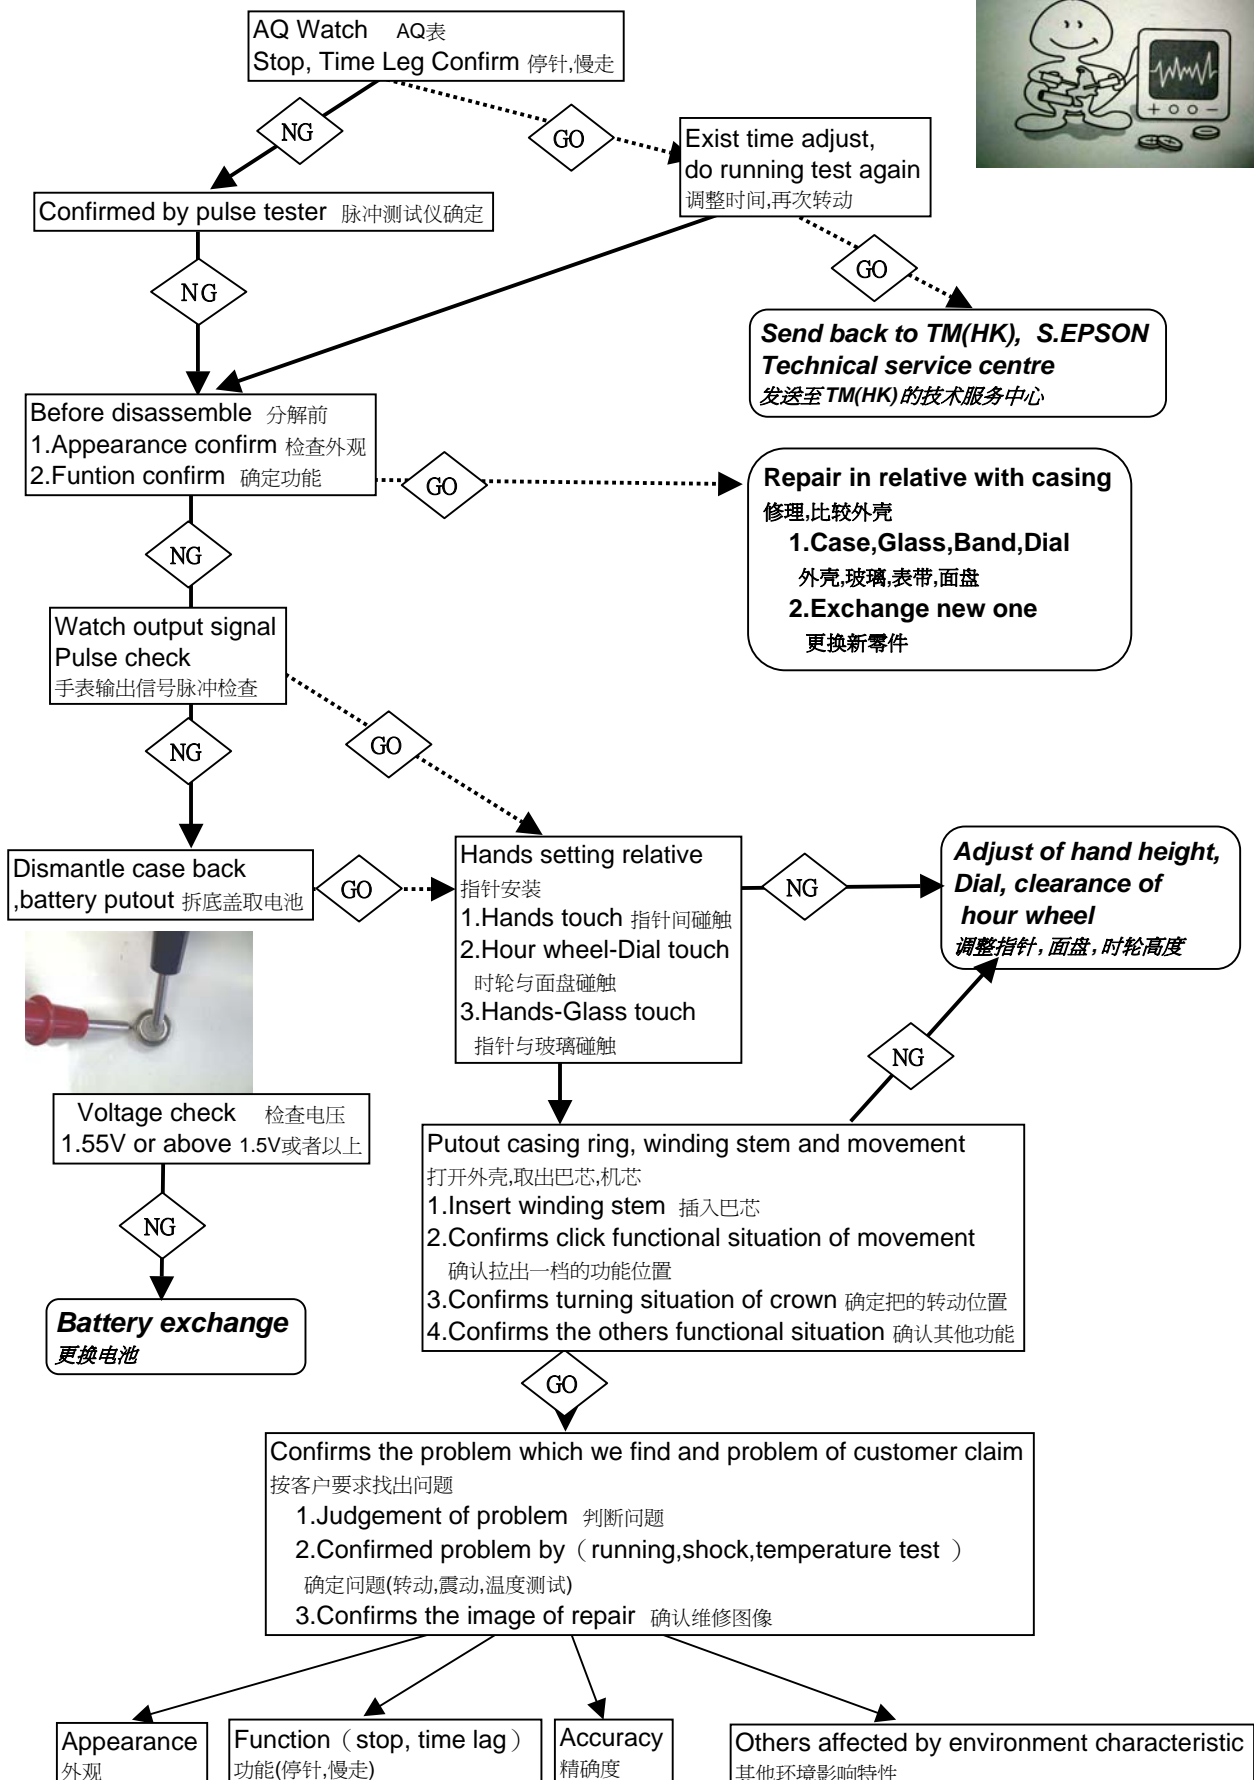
AQ Watch AQ表
Stop, Time Leg Confirm 停针,慢走

NG

GO

Exist time adjust, do running test again
调整时间,再次转动

Confirmed by pulse tester 脉冲测试仪确定

NG

GO

Send back to TM(HK), S.EPSON Technical service centre
发送至TM(HK)的技术服务中心

Before disassemble 分解前
1.Appearance confirm 检查外观
2.Funtion confirm 确定功能

GO

Repair in relative with casing
修理,比较外壳
1.Case,Glass,Band,Dial
外壳,玻璃,表带,面盘
2.Exchange new one
更换新零件

NG

Watch output signal
Pulse check
手表输出信号脉冲检查

GO

NG

Dismantle case back ,battery putout 拆底盖取电池

GO

Hands setting relative
指针安装
1.Hands touch 指针间碰触
2.Hour wheel-Dial touch
时轮与面盘碰触
3.Hands-Glass touch
指针与玻璃碰触

NG

Adjust of hand height, Dial, clearance of hour wheel
调整指针,面盘,时轮高度

NG

Voltage check 检查电压
1.55V or above 1.5V或者以上

NG

Battery exchange
更换电池

Putout casing ring, winding stem and movement
打开外壳,取出巴芯,机芯
1.Insert winding stem 插入巴芯
2.Confirms click functional situation of movement
确认拉出一档的功能位置
3.Confirms turning situation of crown 确定把的转动位置
4.Confirms the others functional situation 确认其他功能

GO

Confirms the problem which we find and problem of customer claim
按客户要求找出问题
1.Judgement of problem 判断问题
2.Confirmed problem by（running,shock,temperature test ）
确定问题(转动,震动,温度测试)
3.Confirms the image of repair 确认维修图像

Appearance
外观

Function（stop, time lag）
功能(停针,慢走)

Accuracy
精确度

Others affected by environment characteristic
其他环境影响特件